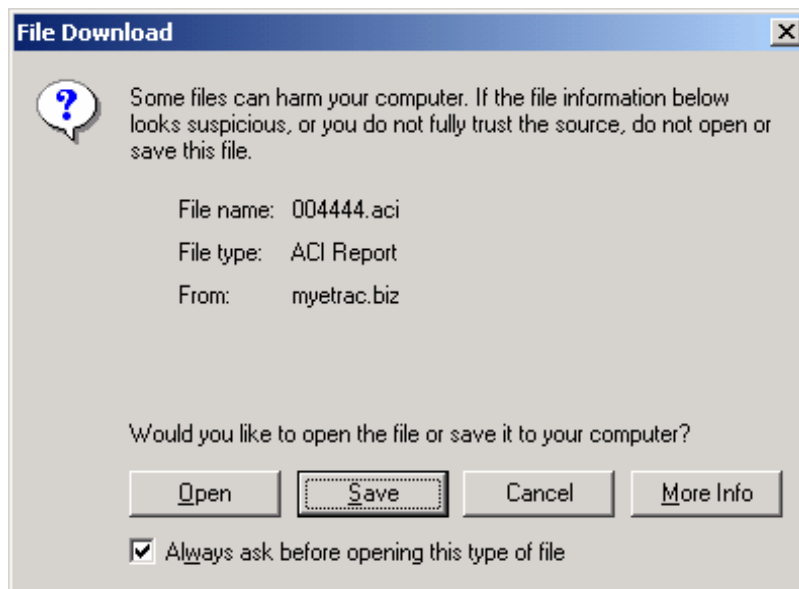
File Download

Some files can harm your computer. If the file information below looks suspicious, or you do not fully trust the source, do not open or save this file.

File name: 004444.aci

File type: ACI Report

From: myetrac.biz

Would you like to open the file or save it to your computer?

Open | Save | Cancel | More Info

Always ask before opening this type of file